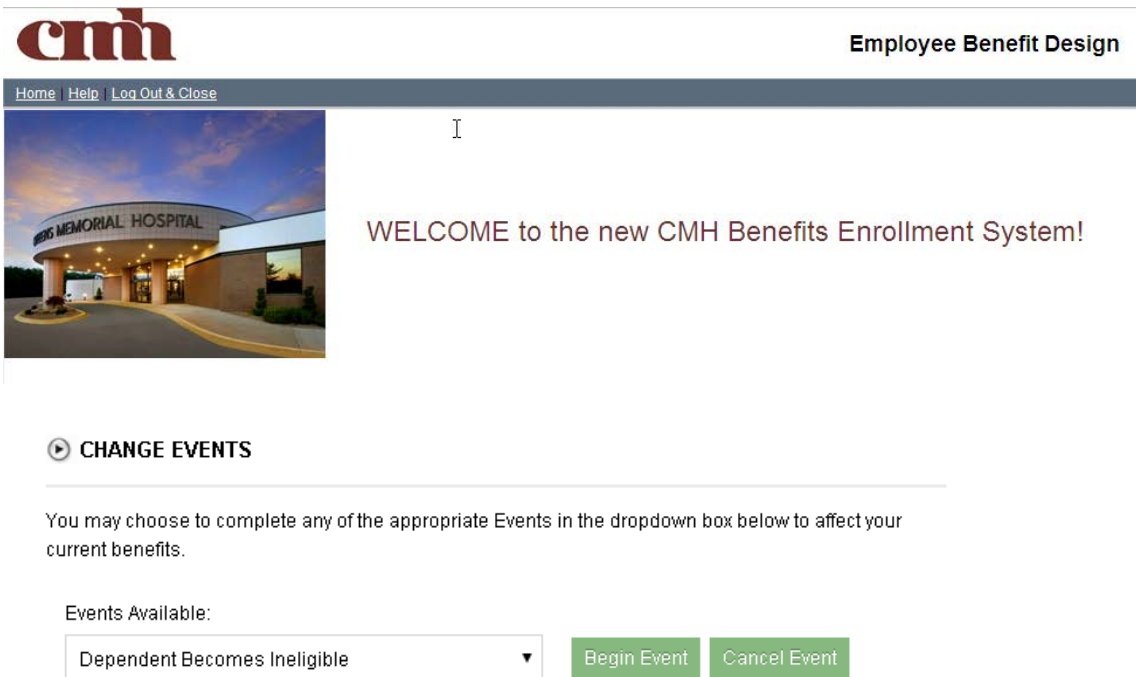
cmh

Employee Benefit Design

Home | Help | Log Out & Close

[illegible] MEMORIAL HOSPITAL

WELCOME to the new CMH Benefits Enrollment System!

CHANGE EVENTS

You may choose to complete any of the appropriate Events in the dropdown box below to affect your current benefits.

Events Available:

Dependent Becomes Ineligible

Begin Event

Cancel Event